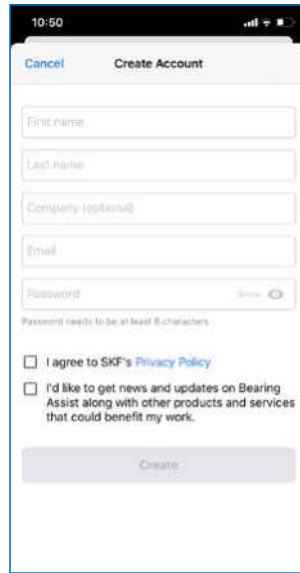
10:50

Cancel Create Account

First name

Last name

Company (optional)

Email

Password Show

Password needs to be at least 8 characters

I agree to SKF's Privacy Policy

I'd like to get news and updates on Bearing Assist along with other products and services that could benefit my work.

Create